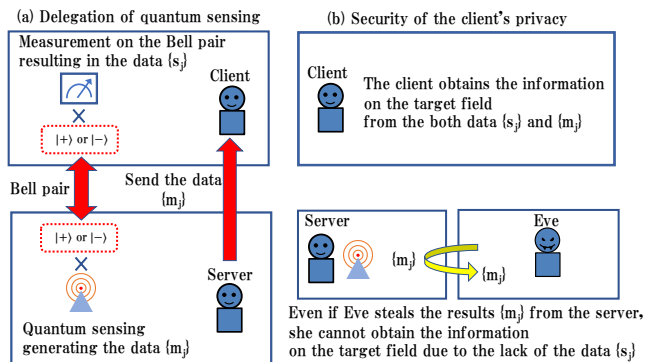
(a) Delegation of quantum sensing

Measurement on the Bell pair resulting in the data $\{s_j\}$

×

$|+\rangle$ or $|-\rangle$

Client

Bell pair

Send the data $\{m_j\}$

$|+\rangle$ or $|-\rangle$

×

Server

Quantum sensing generating the data $\{m_j\}$

(b) Security of the client's privacy

Client

The client obtains the information on the target field from the both data $\{s_j\}$ and $\{m_j\}$

Server

$\{m_j\}$

Eve

$\{m_j\}$

Even if Eve steals the results $\{m_j\}$ from the server, she cannot obtain the information on the target field due to the lack of the data $\{s_j\}$